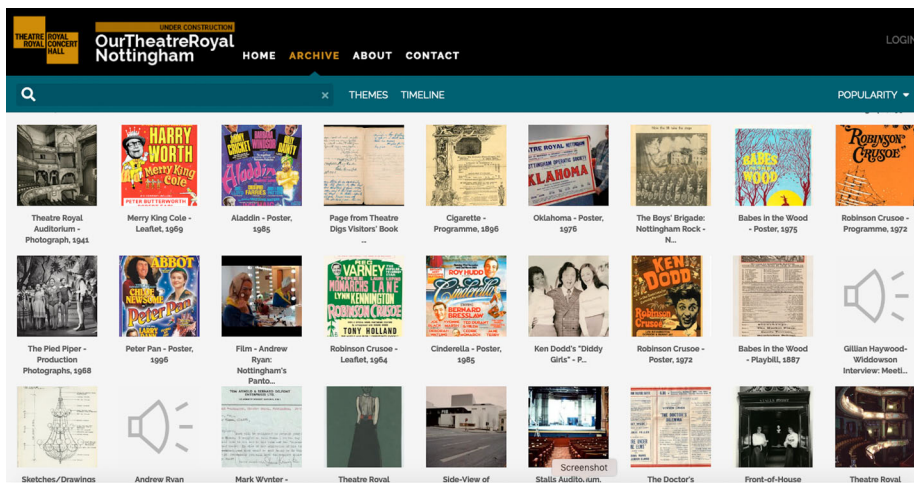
THEATRE ROYAL ROYAL CONCERT HALL

UNDER CONSTRUCTION
OurTheatreRoyal Nottingham

HOME ARCHIVE ABOUT CONTACT

LOGIN

THEMES TIMELINE

POPULARITY

Theatre Royal Auditorium - Photograph, 1941

Merry King Cole - Leaflet, 1969

Aladdin - Poster, 1985

Page from Theatre Digs Visitors' Book ...

Cigarette - Programme, 1896

Oklahoma - Poster, 1976

The Boys' Brigade: Nottingham Rock - N...

Babes in the Wood - Poster, 1975

Robinson Crusoe - Programme, 1972

The Pied Piper - Production Photographs, 1968

Peter Pan - Poster, 1996

Film - Andrew Ryan: Nottingham's Panto...

Robinson Crusoe - Leaflet, 1964

Cinderella - Poster, 1985

Ken Dodd's "Diddy Girls" - P...

Robinson Crusoe - Poster, 1972

Babes in the Wood - Playbill, 1887

Gillian Haywood-Widdowson Interview: Meeti...

Sketches/Drawings

Andrew Ryan

Mark Wynter -

Theatre Royal

Side-View of

Stalls Auditorium

Screenshot

The Doctor's

Front-of-House

Theatre Royal